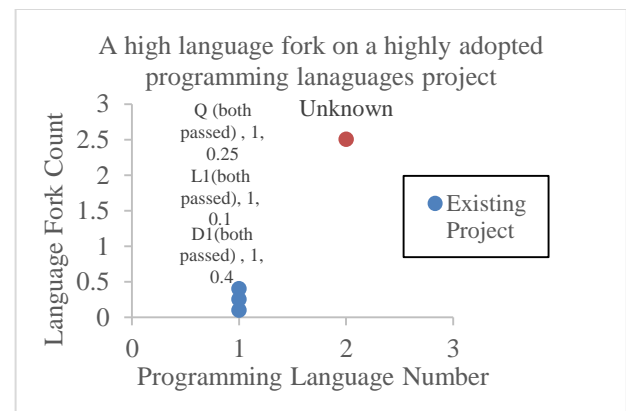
A high language fork on a highly adopted programming lanaguages project

Language Fork Count

3
2.5
2
1.5
1
0.5
0

Q (both passed) , 1, 0.25
L1(both passed), 1, 0.1
D1(both passed) , 1, 0.4

Unknown

Existing Project

0 1 2 3
Programming Language Number